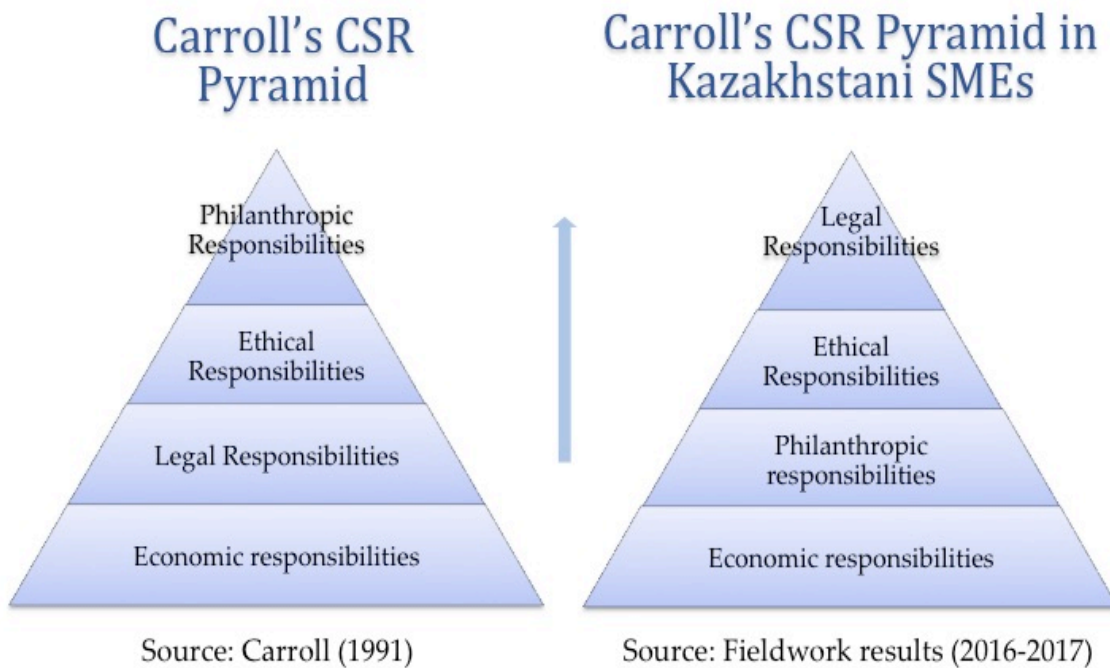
Carroll's CSR Pyramid

Philanthropic Responsibilities

Ethical Responsibilities

Legal Responsibilities

Economic responsibilities

Source: Carroll (1991)

Carroll's CSR Pyramid in Kazakhstani SMEs

Legal Responsibilities

Ethical Responsibilities

Philanthropic responsibilities

Economic responsibilities

Source: Fieldwork results (2016-2017)